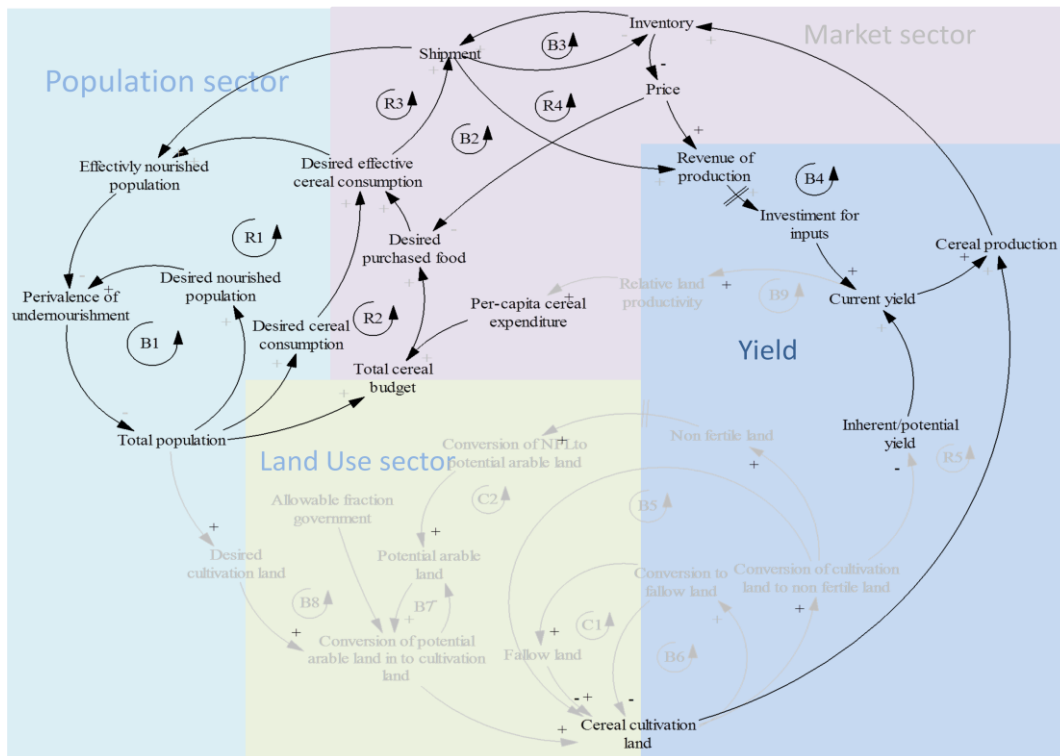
Market sector

Population sector

Inventory

Shipment

B3

Price

R3

R4

B2

Revenue of production

B4

Investiment for inputs

Cereal production

Effectivly nourished population

Desired effective cereal consumption

R1

Desired purchased food

Desired nourished population

Perivalence of undernourishment

Relative land productivity

B9

Current yield

Per-capita cereal expenditure

R2

Desired cereal consumption

Yield

B1

Total cereal budget

Inherent/potential yield

Total population

Conversion of NFL to potential arable land

Non fertile land

R5

Land Use sector

Allowable fraction government

C2

B5

Desired cultivation land

Potential arable land

Conversion to fallow land

Conversion of cultivation land to non fertile land

B8

B7

C1

Conversion of potential arable land in to cultivation land

Fallow land

B6

Cereal cultivation land